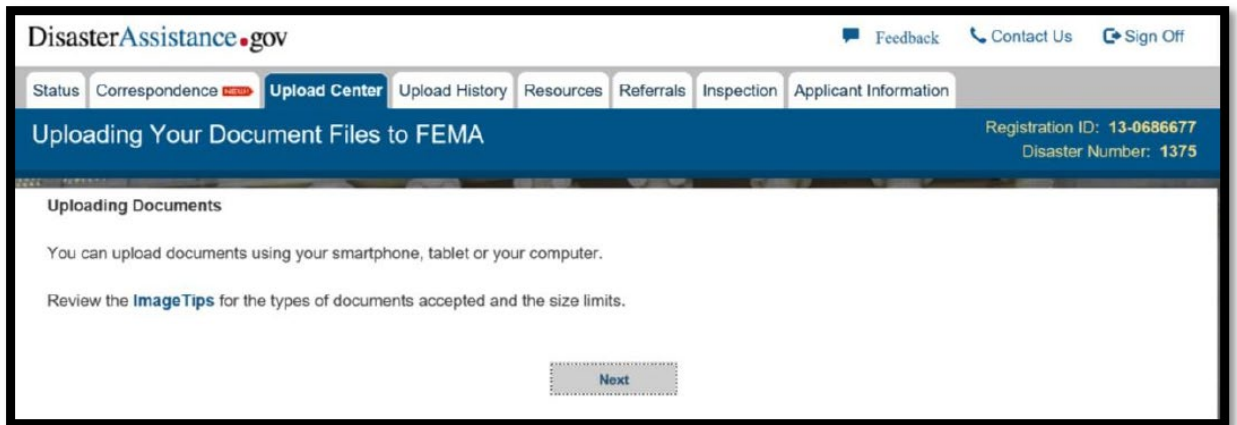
DisasterAssistance.gov

Feedback Contact Us Sign Off

Status Correspondence NEW Upload Center Upload History Resources Referrals Inspection Applicant Information

Uploading Your Document Files to FEMA

Registration ID: 13-0686677
Disaster Number: 1375

Uploading Documents

You can upload documents using your smartphone, tablet or your computer.

Review the ImageTips for the types of documents accepted and the size limits.

Next